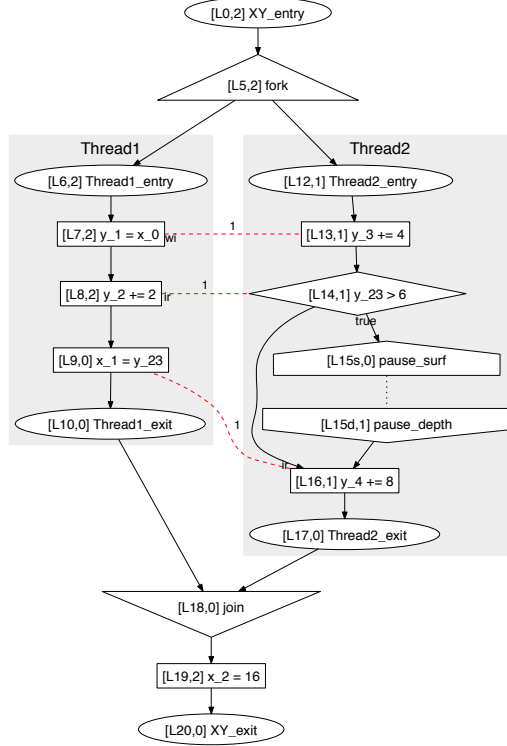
[L0,2] XY_entry

[L5,2] fork

Thread1

[L6,2] Thread1_entry

[L7,2] y_1 = x_0

wi

[L8,2] y_2 += 2

ir

[L9,0] x_1 = y_23

[L10,0] Thread1_exit

Thread2

[L12,1] Thread2_entry

1

[L13,1] y_3 += 4

1

[L14,1] y_23 > 6

true

[L15s,0] pause_surf

[L15d,1] pause_depth

1

ir

[L16,1] y_4 += 8

[L17,0] Thread2_exit

[L18,0] join

[L19,2] x_2 = 16

[L20,0] XY_exit